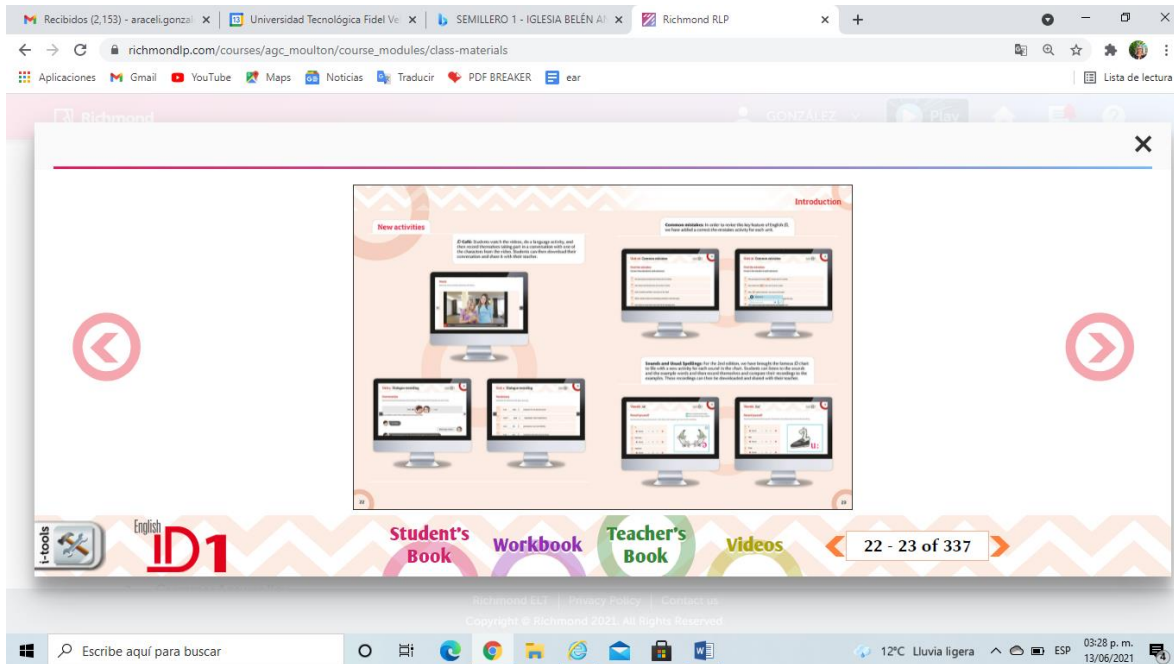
Recibidos (2,153) - araceli.gonzal ×
Universidad Tecnológica Fidel Ve ×
SEMILLERO 1 - IGLESIA BELÉN A ×
Richmond RLP ×
+

richmondlp.com/courses/agc_moulton/course_modules/class-materials

Aplicaciones Gmail YouTube Maps Noticias Traducir PDF BREAKER ear
Lista de lectura

Richmond
GONZALEZ
Play

Introduction

New activities

iD Café: Students watch the video, do a language activity, and then record themselves taking part in a conversation with one of the characters from the video. Students can then download their conversation and share it with their teacher.

Common mistakes: In order to revise the key feature of English iD, we have added a correct the mistakes activity for each unit.

Sounds and Usual Spellings: For the 2nd edition, we have brought the famous iD chart to life with a new activity for each sound in the chart. Students can listen to the sounds and the example words and then record themselves and compare their recordings to the examples. These recordings can then be downloaded and shared with their teacher.

22
23

i-tools
English
iD1
Student's Book
Workbook
Teacher's Book
Videos
22 - 23 of 337

Richmond ELT | Privacy Policy | Contact us
Copyright © Richmond 2021. All Rights Reserved.

Escribe aquí para buscar
12°C Lluvia ligera
ESP
03:28 p. m.
13/06/2021